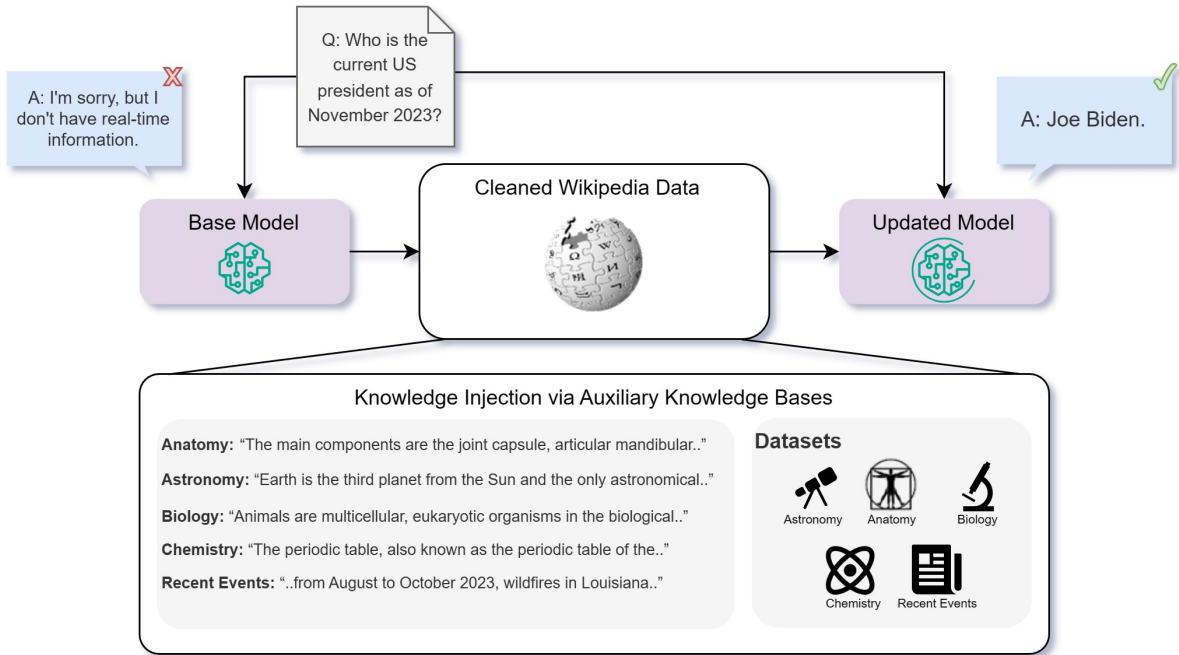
A: I'm sorry, but I don't have real-time information.

Q: Who is the current US president as of November 2023?

A: Joe Biden.

Base Model

Cleaned Wikipedia Data

Updated Model

Knowledge Injection via Auxiliary Knowledge Bases

**Anatomy:** "The main components are the joint capsule, articular mandibular.."

**Astronomy:** "Earth is the third planet from the Sun and the only astronomical.."

**Biology:** "Animals are multicellular, eukaryotic organisms in the biological.."

**Chemistry:** "The periodic table, also known as the periodic table of the.."

**Recent Events:** "..from August to October 2023, wildfires in Louisiana.."

**Datasets**

Astronomy

Anatomy

Biology

Chemistry

Recent Events